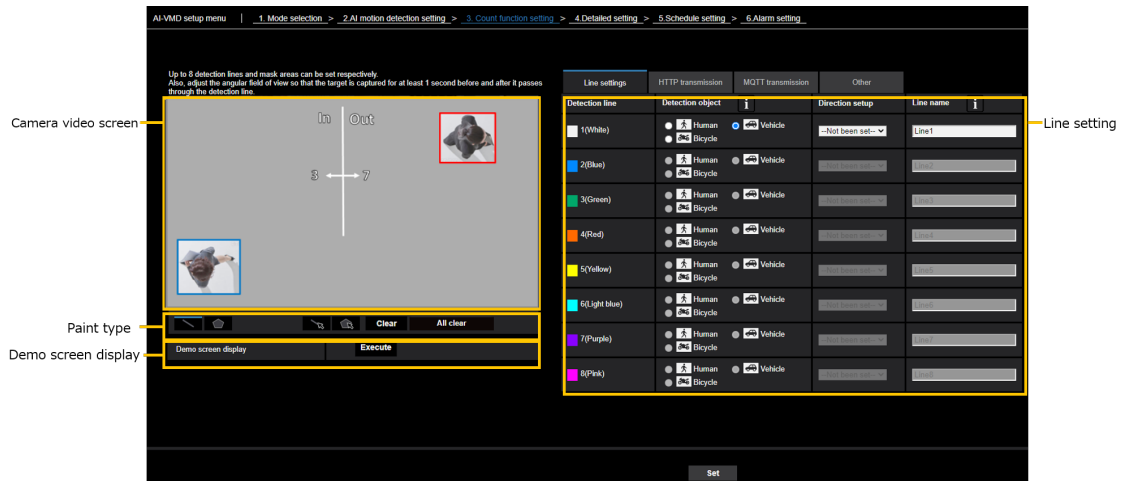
AI-VMD setup menu | 1. Mode selection > 2.AI motion detection setting > 3. Count function setting > 4.Detailed setting > 5.Schedule setting > 6.Alarm setting

Up to 8 detection lines and mask areas can be set respectively.
Also, adjust the angular field of view so that the target is captured for at least 1 second before and after it passes through the detection line.

Camera video screen

In Out

3 7

Paint type

Clear All clear

Demo screen display

Demo screen display Execute

Line settings | HTTP transmission | MQTT transmission | Other

Line setting

| Detection line | Detection object | Direction setup | Line name |
|---|---|---|---|
| 1(White) | Human Vehicle Bicycle | --Not been set-- | Line1 |
| 2(Blue) | Human Vehicle Bicycle | --Not been set-- | Line2 |
| 3(Green) | Human Vehicle Bicycle | --Not been set-- | Line3 |
| 4(Red) | Human Vehicle Bicycle | --Not been set-- | Line4 |
| 5(Yellow) | Human Vehicle Bicycle | --Not been set-- | Line5 |
| 6(Light blue) | Human Vehicle Bicycle | --Not been set-- | Line6 |
| 7(Purple) | Human Vehicle Bicycle | --Not been set-- | Line7 |
| 8(Pink) | Human Vehicle Bicycle | --Not been set-- | Line8 |

Set